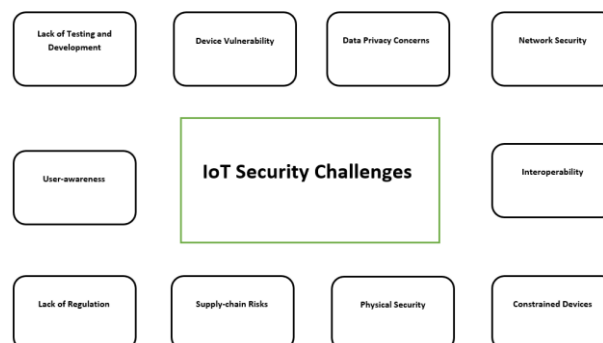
Lack of Testing and Development

Device Vulnerability

Data Privacy Concerns

Network Security

User-awareness

IoT Security Challenges

Interoperability

Lack of Regulation

Supply-chain Risks

Physical Security

Constrained Devices